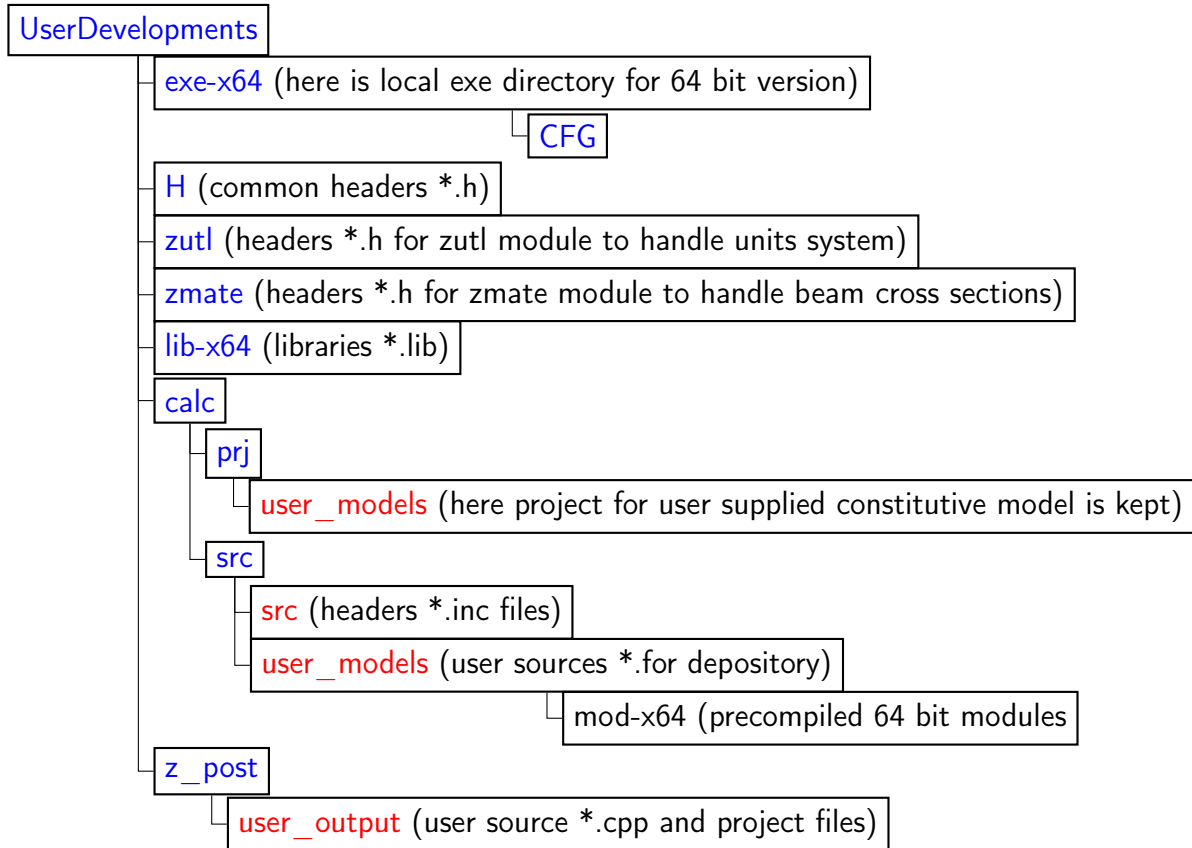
UserDevelopments

exe-x64 (here is local exe directory for 64 bit version)

CFG

H (common headers *.h)

zutl (headers *.h for zutl module to handle units system)

zmate (headers *.h for zmate module to handle beam cross sections)

lib-x64 (libraries *.lib)

calc

prj

user_models (here project for user supplied constitutive model is kept)

src

src (headers *.inc files)

user_models (user sources *.for depository)

mod-x64 (precompiled 64 bit modules

z_post

user_output (user source *.cpp and project files)